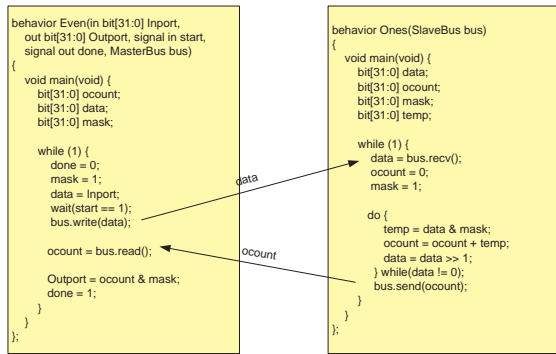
behavior Even(in bit[31:0] Inport, out bit[31:0] Outport, signal in start, signal out done, MasterBus bus)
{
void main(void) {
bit[31:0] ocount;
bit[31:0] data;
bit[31:0] mask;

while (1) {
done = 0;
mask = 1;
data = Inport;
wait(start == 1);
bus.write(data);

ocount = bus.read();

Outport = ocount & mask;
done = 1;
}
}
};

data

ocount

behavior Ones(SlaveBus bus)
{
void main(void) {
bit[31:0] data;
bit[31:0] ocount;
bit[31:0] mask;
bit[31:0] temp;

while (1) {
data = bus.recv();
ocount = 0;
mask = 1;

do {
temp = data & mask;
ocount = ocount + temp;
data = data >> 1;
} while(data != 0);
bus.send(ocount);
}
}
};